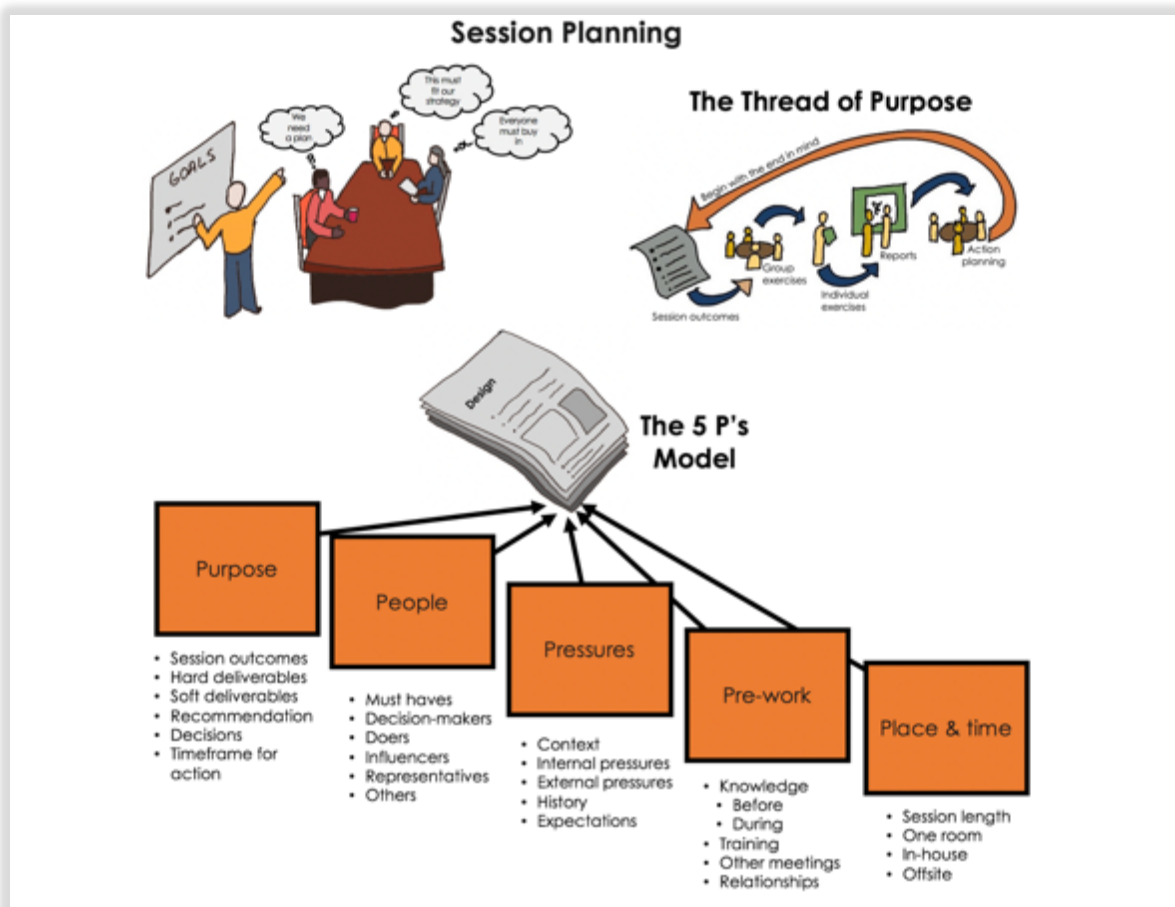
Session Planning

GOALS

We need a plan

This must fit our strategy

Everyone must buy in

The Thread of Purpose

Begin with the end in mind

Session outcomes

Group exercises

Individual exercises

Reports

Action planning

Design

The 5 P's Model

Purpose
- Session outcomes
- Hard deliverables
- Soft deliverables
- Recommendation
- Decisions
- Timeframe for action

People
- Must haves
- Decision-makers
- Doers
- Influencers
- Representatives
- Others

Pressures
- Context
- Internal pressures
- External pressures
- History
- Expectations

Pre-work
- Knowledge
  - Before
  - During
- Training
- Other meetings
- Relationships

Place & time
- Session length
- One room
- In-house
- Offsite